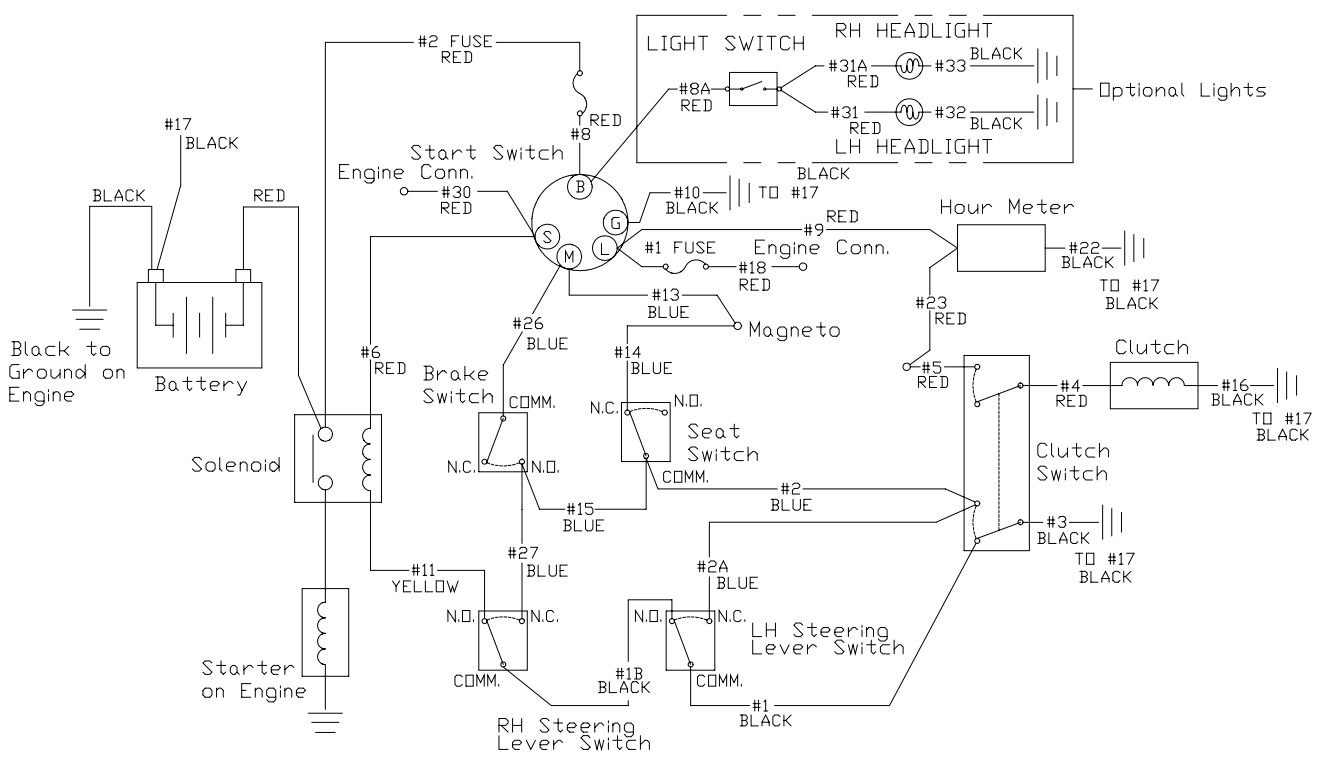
#2 FUSE
RED

LIGHT SWITCH
RH HEADLIGHT
#31A
RED
#33
BLACK
#8A
RED
#31
RED
#32
BLACK
Optional Lights
LH HEADLIGHT

#17
BLACK
RED
#8
Start Switch
Engine Conn.
#30
RED
B
G
S
L
M
BLACK
#10
BLACK
TO #17
#9
RED
Hour Meter
#1 FUSE
#18
RED
Engine Conn.
#22
BLACK
TO #17
BLACK

BLACK
RED
Black to Ground on Engine
Battery

#13
BLUE
Magneto
#26
BLUE
#6
RED
#14
BLUE
#23
RED
#5
RED
Clutch
#4
RED
#16
BLACK
TO #17
BLACK

Brake Switch
COMM.
N.C.
N.O.
N.C.
N.O.
Seat Switch
COMM.
Solenoid
Clutch Switch
#15
BLUE
#2
BLUE
#3
BLACK
TO #17
BLACK

#27
BLUE
#11
YELLOW
#2A
BLUE
N.O.
N.C.
N.O.
N.C.
LH Steering Lever Switch
COMM.
#1B
BLACK
COMM.
#1
BLACK
Starter on Engine
RH Steering Lever Switch